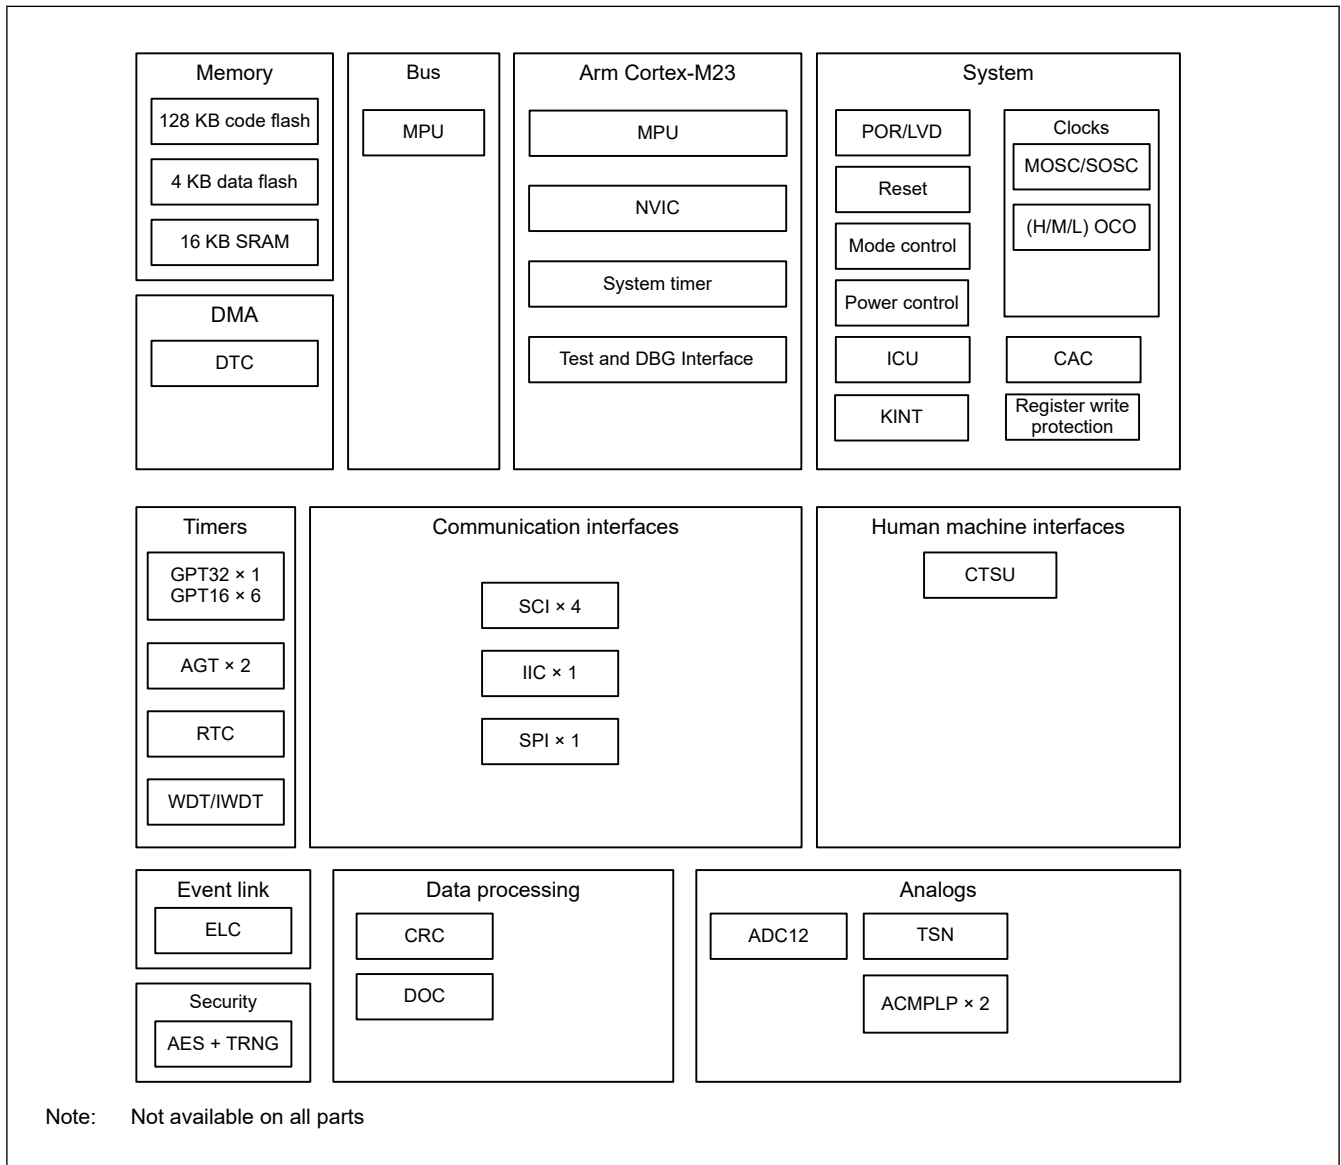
Memory
128 KB code flash
4 KB data flash
16 KB SRAM

Bus
MPU

Arm Cortex-M23
MPU
NVIC
System timer
Test and DBG Interface

System
POR/LVD
Reset
Mode control
Power control
ICU
KINT
Clocks
MOSC/SOSC
(H/M/L) OCO
CAC
Register write protection

DMA
DTC

Timers
GPT32 × 1
GPT16 × 6
AGT × 2
RTC
WDT/IWDT

Communication interfaces
SCI × 4
IIC × 1
SPI × 1

Human machine interfaces
CTSU

Event link
ELC

Security
AES + TRNG

Data processing
CRC
DOC

Analogs
ADC12
TSN
ACMPLP × 2

Note: Not available on all parts